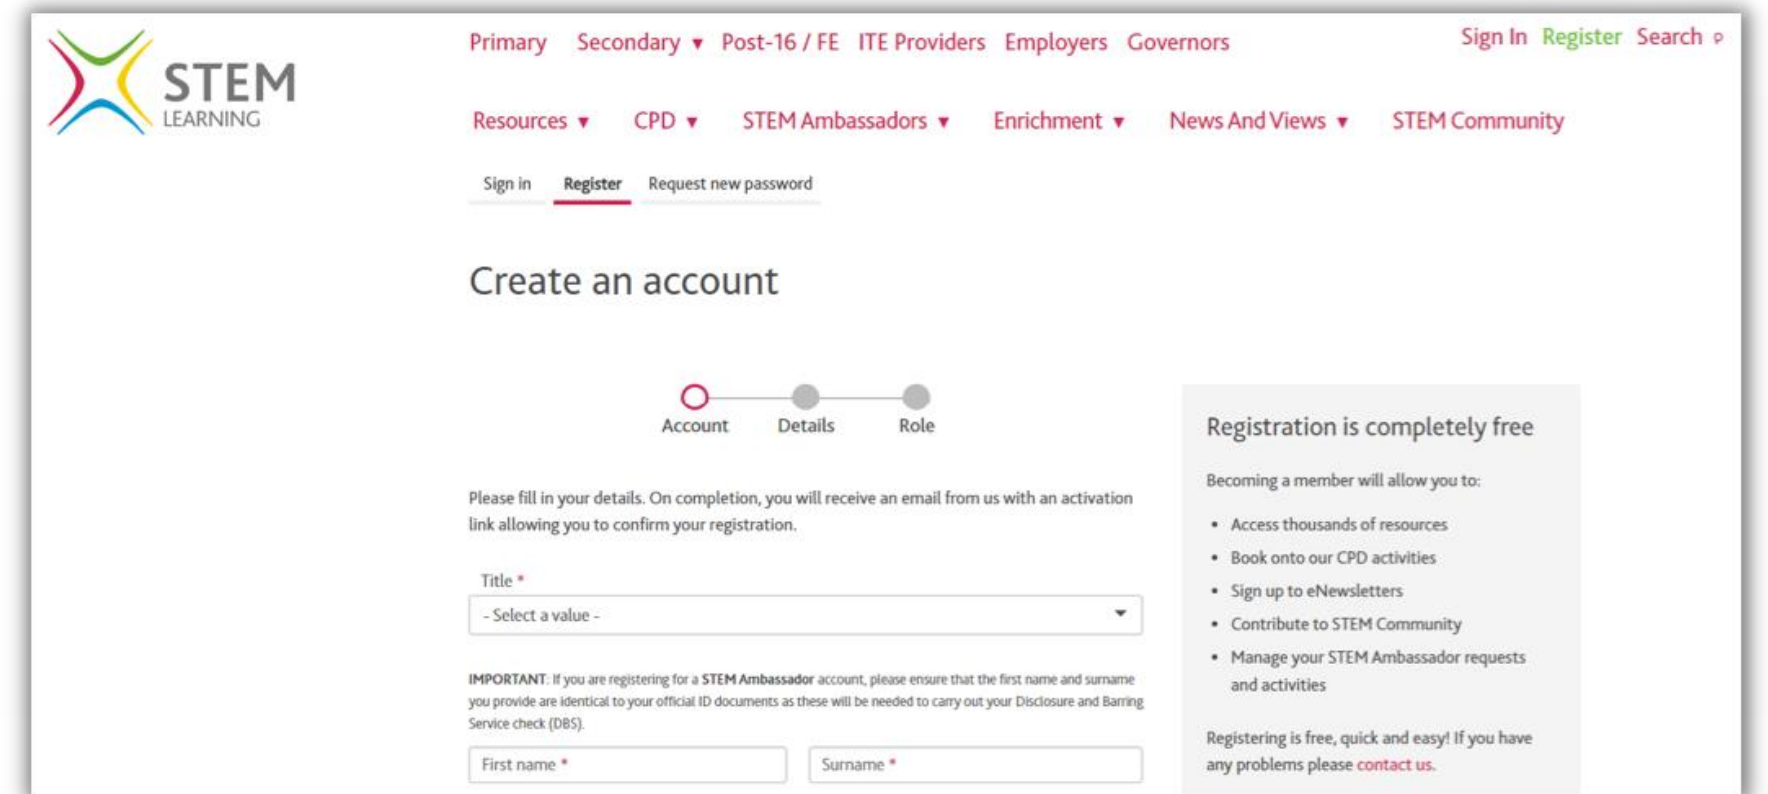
STEM LEARNING

Primary Secondary ▾ Post-16 / FE ITE Providers Employers Governors

Sign In Register Search

Resources ▾ CPD ▾ STEM Ambassadors ▾ Enrichment ▾ News And Views ▾ STEM Community

Sign in Register Request new password

Create an account

Account Details Role

Please fill in your details. On completion, you will receive an email from us with an activation link allowing you to confirm your registration.

Title *

- Select a value -

IMPORTANT: If you are registering for a STEM Ambassador account, please ensure that the first name and surname you provide are identical to your official ID documents as these will be needed to carry out your Disclosure and Barring Service check (DBS).

First name *

Surname *

Registration is completely free

Becoming a member will allow you to:

- Access thousands of resources
- Book onto our CPD activities
- Sign up to eNewsletters
- Contribute to STEM Community
- Manage your STEM Ambassador requests and activities

Registering is free, quick and easy! If you have any problems please contact us.